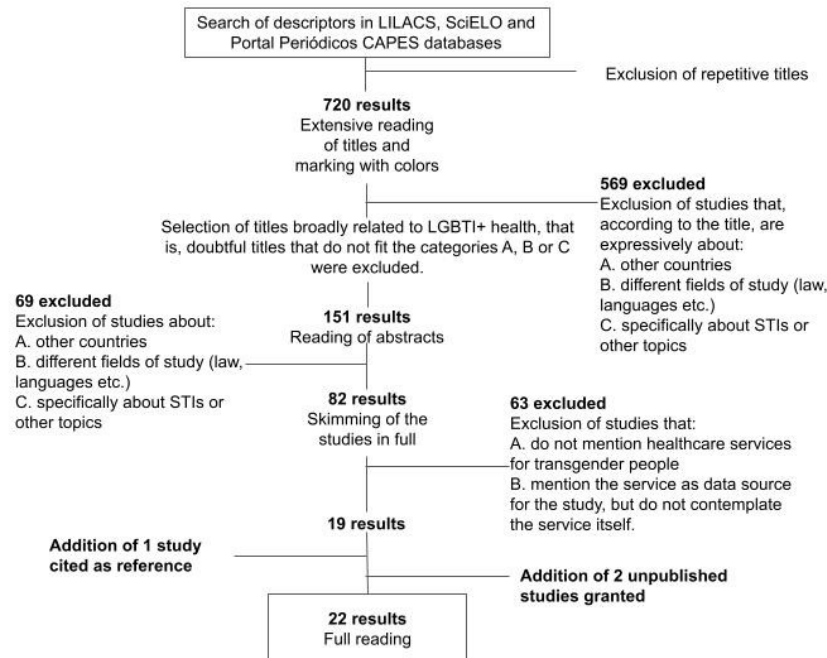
Search of descriptors in LILACS, SciELO and Portal Periódicos CAPES databases

Exclusion of repetitive titles

**720 results**
Extensive reading of titles and marking with colors

**569 excluded**
Exclusion of studies that, according to the title, are expressively about:
A. other countries
B. different fields of study (law, languages etc.)
C. specifically about STIs or other topics

Selection of titles broadly related to LGBTI+ health, that is, doubtful titles that do not fit the categories A, B or C were excluded.

**69 excluded**
Exclusion of studies about:
A. other countries
B. different fields of study (law, languages etc.)
C. specifically about STIs or other topics

**151 results**
Reading of abstracts

**82 results**
Skimming of the studies in full

**63 excluded**
Exclusion of studies that:
A. do not mention healthcare services for transgender people
B. mention the service as data source for the study, but do not contemplate the service itself.

**19 results**

**Addition of 1 study cited as reference**

**Addition of 2 unpublished studies granted**

**22 results**
Full reading